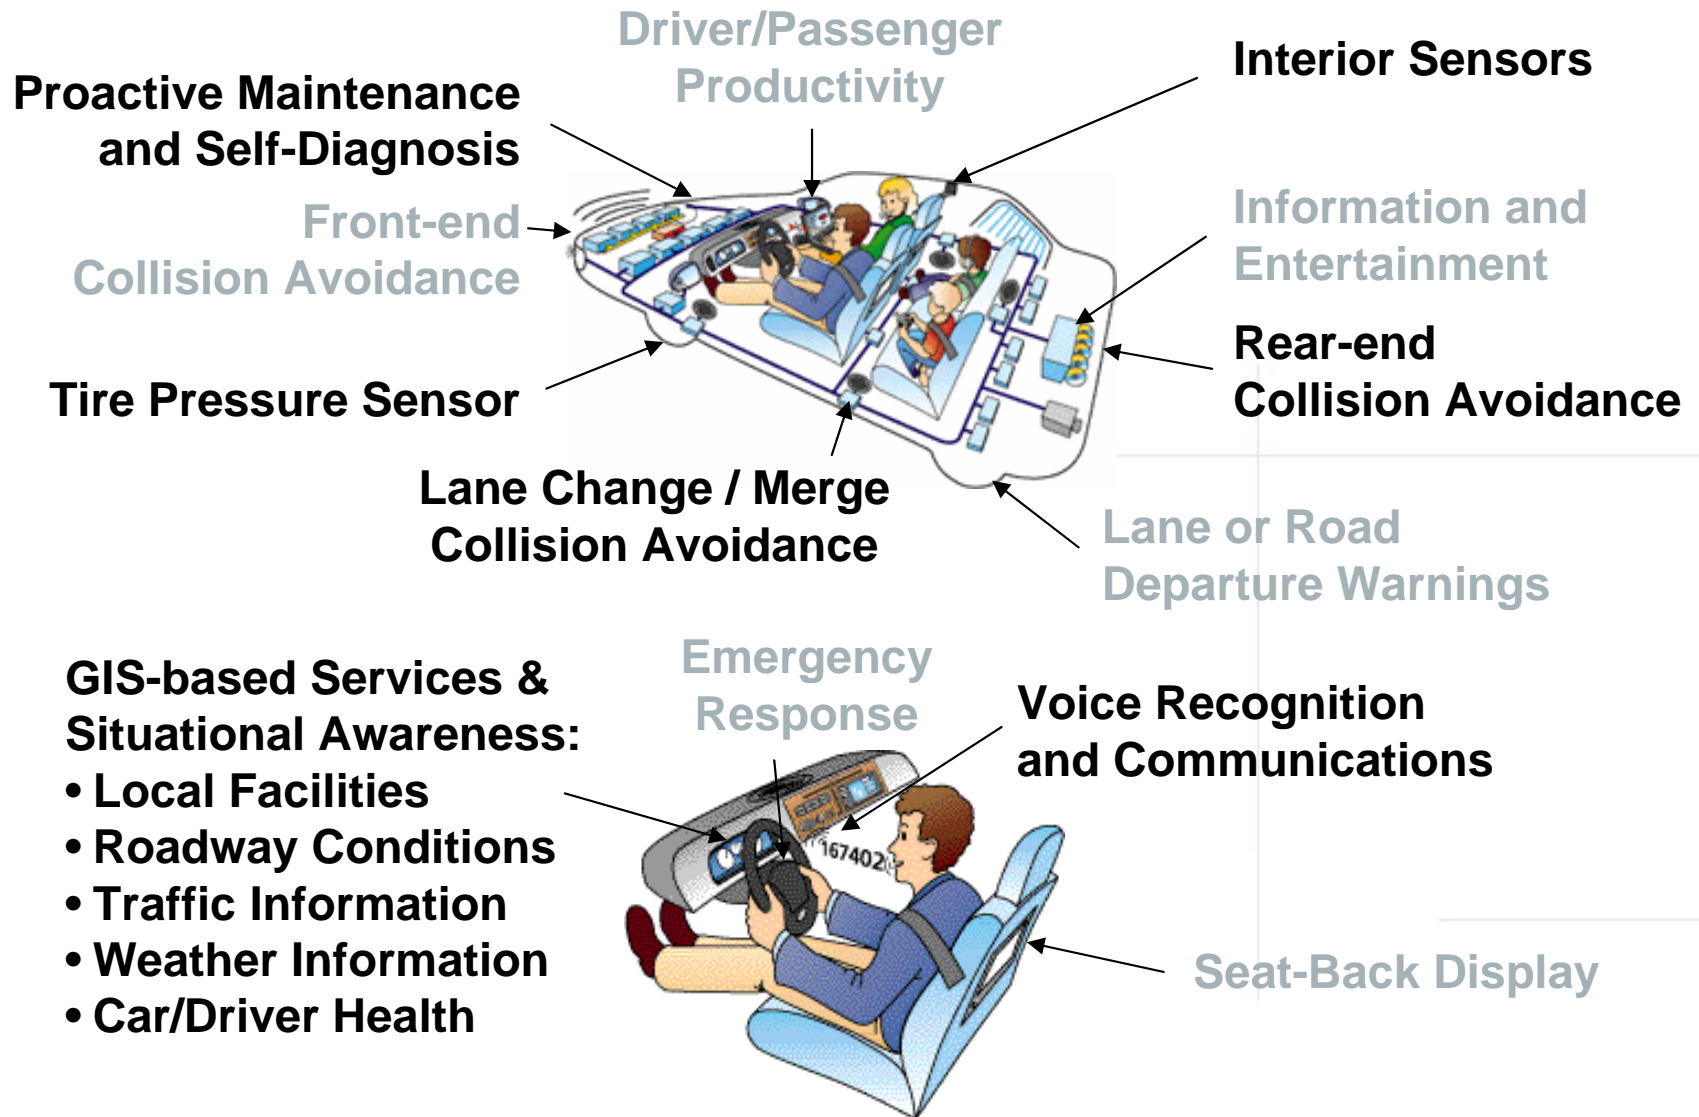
Driver/Passenger Productivity

Proactive Maintenance and Self-Diagnosis

Interior Sensors

Front-end Collision Avoidance

Information and Entertainment

Rear-end Collision Avoidance

Tire Pressure Sensor

Lane Change / Merge Collision Avoidance

Lane or Road Departure Warnings

GIS-based Services & Situational Awareness:
• Local Facilities
• Roadway Conditions
• Traffic Information
• Weather Information
• Car/Driver Health

Emergency Response

Voice Recognition and Communications

167402

Seat-Back Display